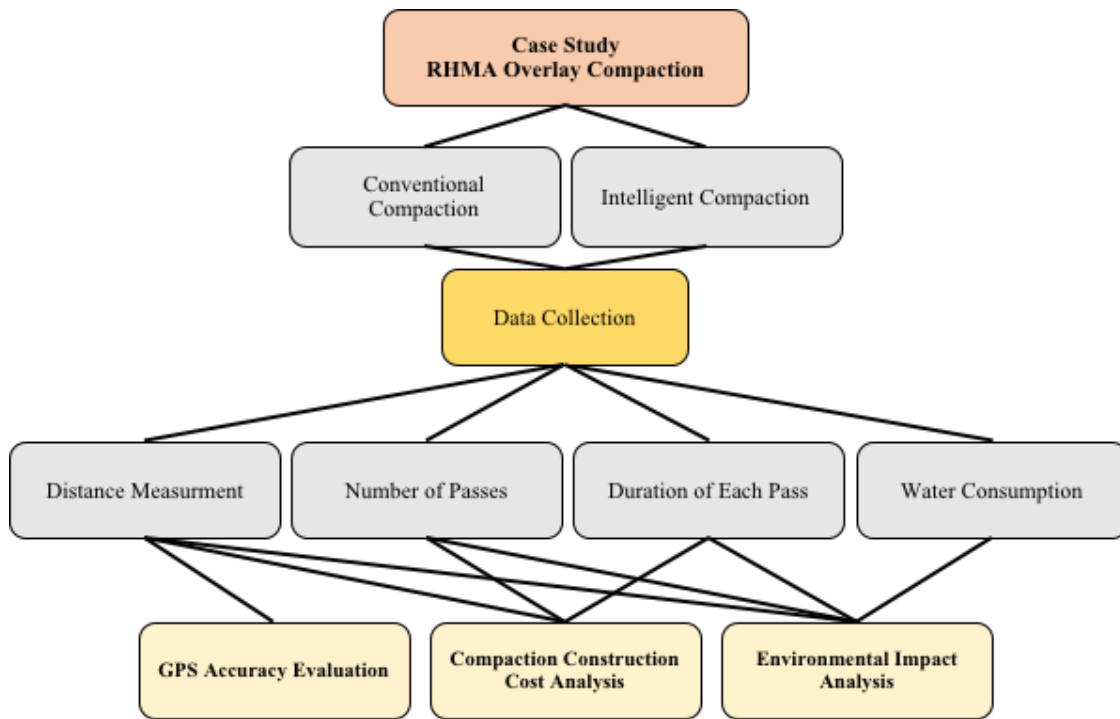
Case Study
RHMA Overlay Compaction

Conventional Compaction

Intelligent Compaction

Data Collection

Distance Measurment

Number of Passes

Duration of Each Pass

Water Consumption

GPS Accuracy Evaluation

Compaction Construction Cost Analysis

Environmental Impact Analysis